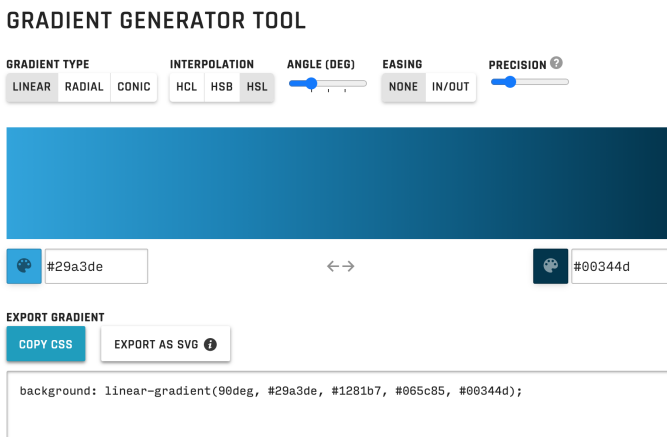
GRADIENT GENERATOR TOOL

GRADIENT TYPE
LINEAR RADIAL CONIC

INTERPOLATION
HCL HSB HSL

ANGLE (DEG)

EASING
NONE IN/OUT

PRECISION ?

#29a3de

←→

#00344d

EXPORT GRADIENT

COPY CSS

EXPORT AS SVG i

background: linear-gradient(90deg, #29a3de, #1281b7, #065c85, #00344d);